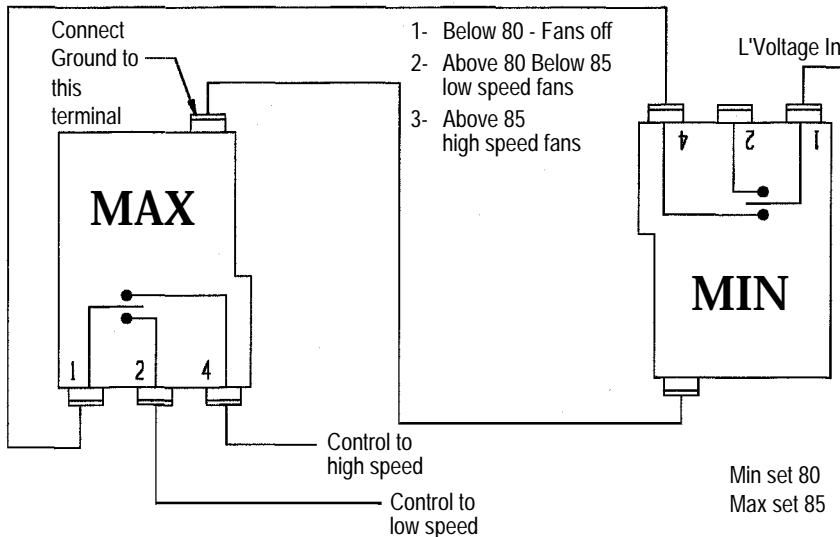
Connect Ground to this terminal

1- Below 80 - Fans off
2- Above 80 Below 85 low speed fans
3- Above 85 high speed fans

L'Voltage In

MAX

1 2 4

Control to high speed

Control to low speed

4 2 1

MIN

Min set 80
Max set 85